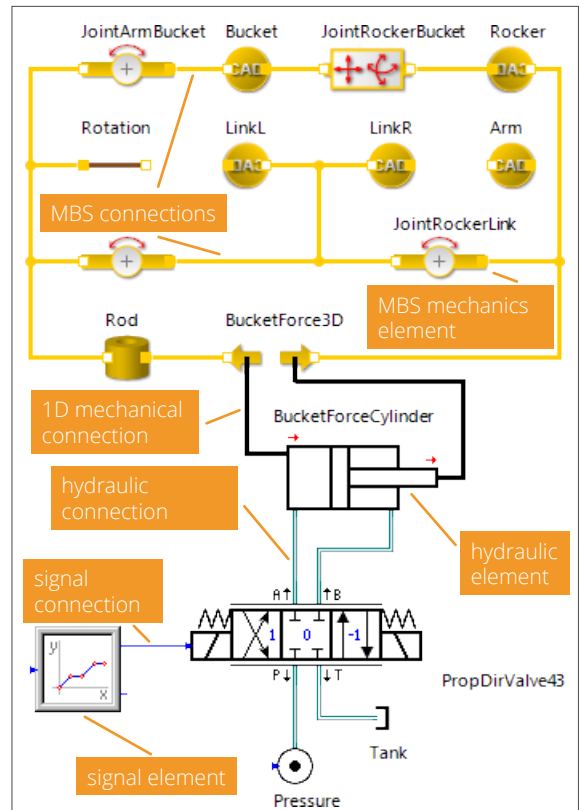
JointArmBucket
Bucket
JointRockerBucket
Rocker
CAD
CAD
Rotation
LinkL
LinkR
Arm
CAD
CAD
CAD
MBS connections
JointRockerLink
MBS mechanics element
Rod
BucketForce3D
1D mechanical connection
BucketForceCylinder
hydraulic connection
hydraulic element
signal connection
A
B
1
0
-1
P
T
y
x
PropDirValve43
signal element
Tank
Pressure